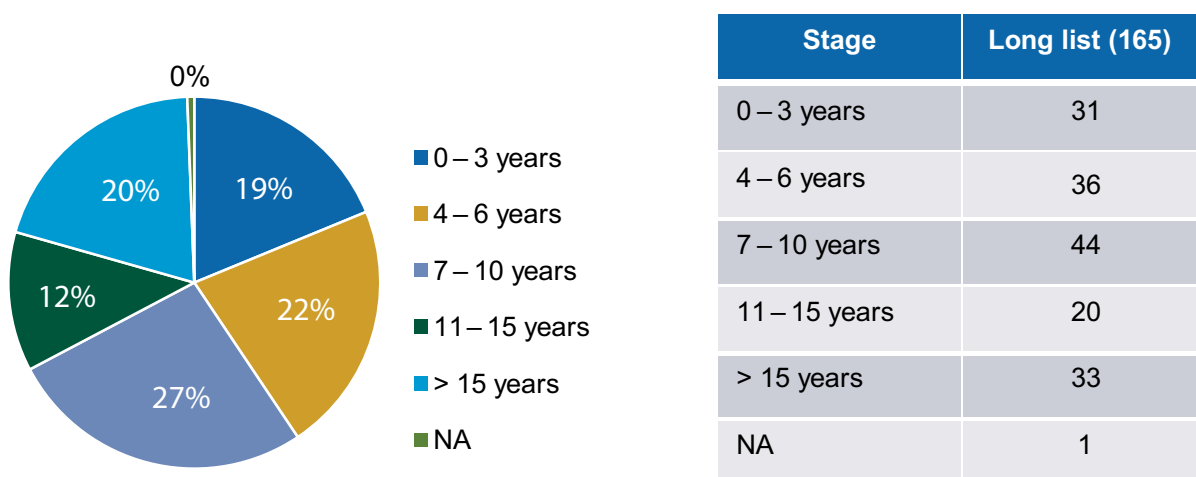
0%

19%

22%

27%

12%

20%

0 – 3 years
4 – 6 years
7 – 10 years
11 – 15 years
> 15 years
NA

| Stage | Long list (165) |
|---|---|
| 0 – 3 years | 31 |
| 4 – 6 years | 36 |
| 7 – 10 years | 44 |
| 11 – 15 years | 20 |
| > 15 years | 33 |
| NA | 1 |